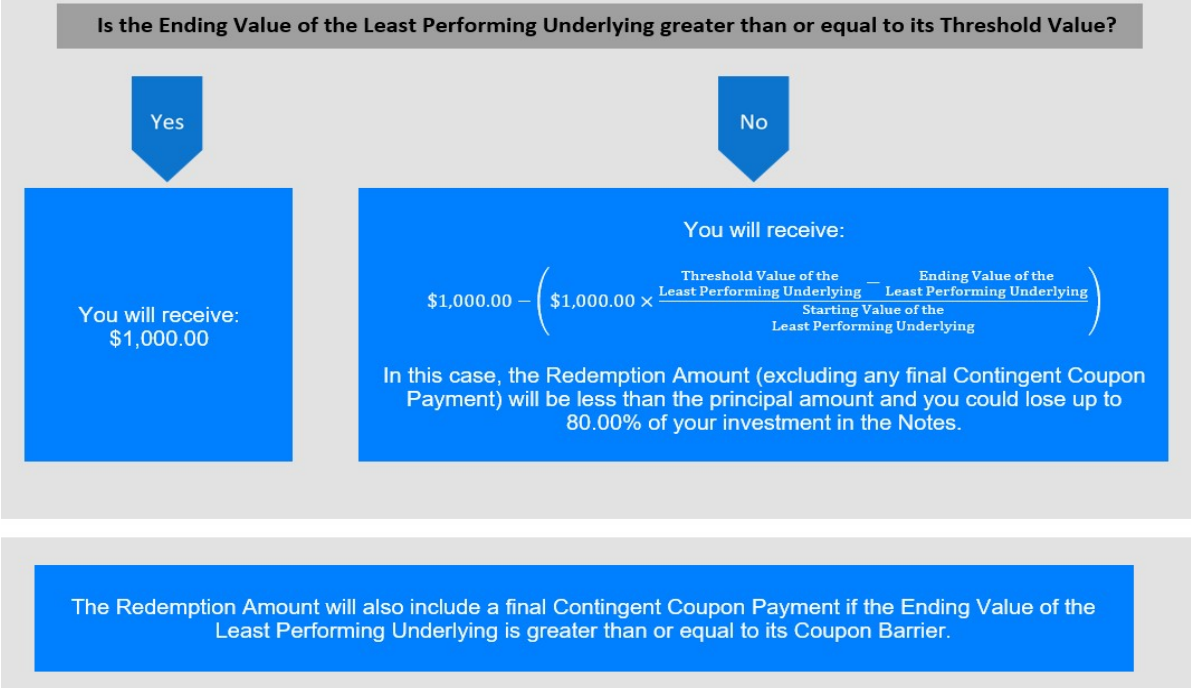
Is the Ending Value of the Least Performing Underlying greater than or equal to its Threshold Value?

Yes

No

You will receive: $1,000.00

You will receive:

$\$1,000.00 - \left( \$1,000.00 \times \frac{\text{Threshold Value of the Least Performing Underlying} - \text{Ending Value of the Least Performing Underlying}}{\text{Starting Value of the Least Performing Underlying}} \right)$

In this case, the Redemption Amount (excluding any final Contingent Coupon Payment) will be less than the principal amount and you could lose up to 80.00% of your investment in the Notes.

The Redemption Amount will also include a final Contingent Coupon Payment if the Ending Value of the Least Performing Underlying is greater than or equal to its Coupon Barrier.